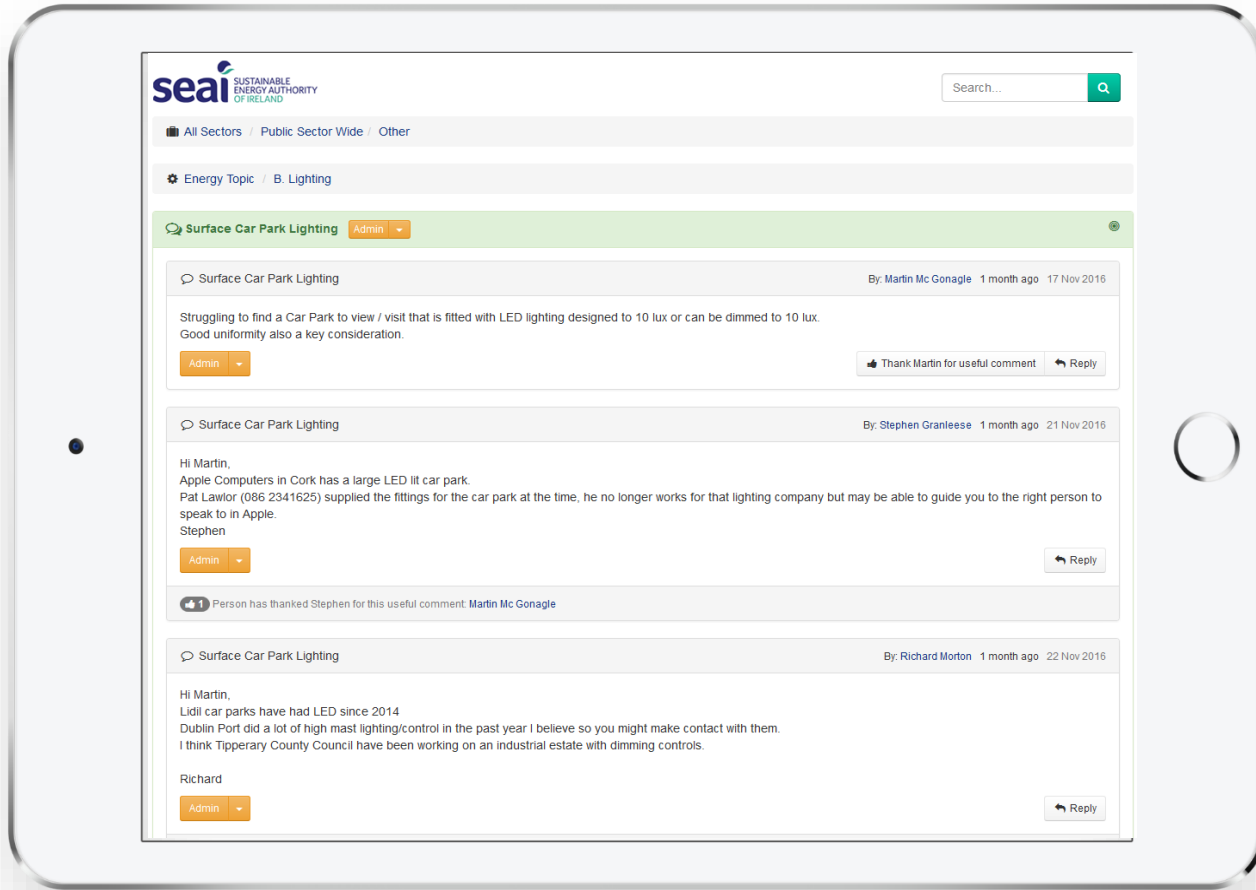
seai SUSTAINABLE ENERGY AUTHORITY OF IRELAND

Search...

All Sectors / Public Sector Wide / Other

Energy Topic / B. Lighting

Surface Car Park Lighting Admin

Surface Car Park Lighting By: Martin Mc Gonagle 1 month ago 17 Nov 2016

Struggling to find a Car Park to view / visit that is fitted with LED lighting designed to 10 lux or can be dimmed to 10 lux.
Good uniformity also a key consideration.

Admin

Thank Martin for useful comment Reply

Surface Car Park Lighting By: Stephen Granleese 1 month ago 21 Nov 2016

Hi Martin,
Apple Computers in Cork has a large LED lit car park.
Pat Lawlor (086 2341625) supplied the fittings for the car park at the time, he no longer works for that lighting company but may be able to guide you to the right person to speak to in Apple.
Stephen

Admin

Reply

1 Person has thanked Stephen for this useful comment: Martin Mc Gonagle

Surface Car Park Lighting By: Richard Morton 1 month ago 22 Nov 2016

Hi Martin,
Lidil car parks have had LED since 2014
Dublin Port did a lot of high mast lighting/control in the past year I believe so you might make contact with them.
I think Tipperary County Council have been working on an industrial estate with dimming controls.

Richard

Admin

Reply